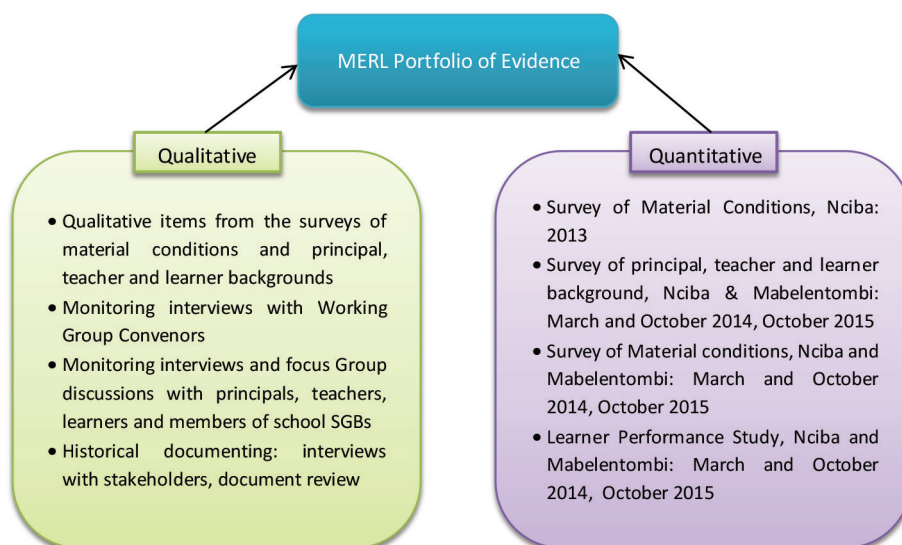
MERL Portfolio of Evidence

Qualitative

- Qualitative items from the surveys of material conditions and principal, teacher and learner backgrounds
- Monitoring interviews with Working Group Convenors
- Monitoring interviews and focus Group discussions with principals, teachers, learners and members of school SGBs
- Historical documenting: interviews with stakeholders, document review

Quantitative

- Survey of Material Conditions, Nciba: 2013
- Survey of principal, teacher and learner background, Nciba & Mabelentombi: March and October 2014, October 2015
- Survey of Material conditions, Nciba and Mabelentombi: March and October 2014, October 2015
- Learner Performance Study, Nciba and Mabelentombi: March and October 2014, October 2015